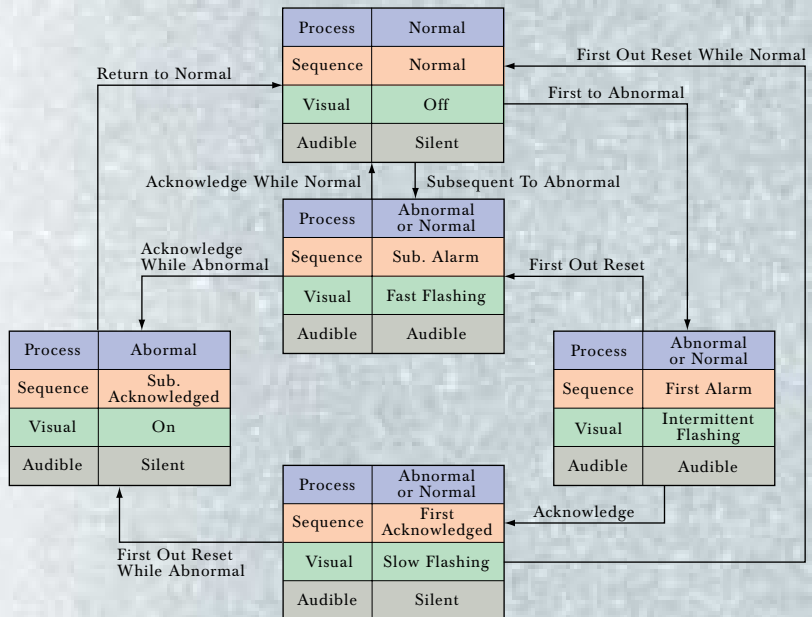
| Process | Normal |
|---|---|
| Sequence | Normal |
| Visual | Off |
| Audible | Silent |

First Out Reset While Normal

Return to Normal

First to Abnormal

Acknowledge While Normal

Subsequent To Abnormal

| Process | Abnormal or Normal |
|---|---|
| Sequence | Sub. Alarm |
| Visual | Fast Flashing |
| Audible | Audible |

Acknowledge While Abnormal

First Out Reset

| Process | Abormal |
|---|---|
| Sequence | Sub. Acknowledged |
| Visual | On |
| Audible | Silent |

| Process | Abnormal or Normal |
|---|---|
| Sequence | First Alarm |
| Visual | Intermittent Flashing |
| Audible | Audible |

| Process | Abnormal or Normal |
|---|---|
| Sequence | First Acknowledged |
| Visual | Slow Flashing |
| Audible | Silent |

Acknowledge

First Out Reset While Abnormal